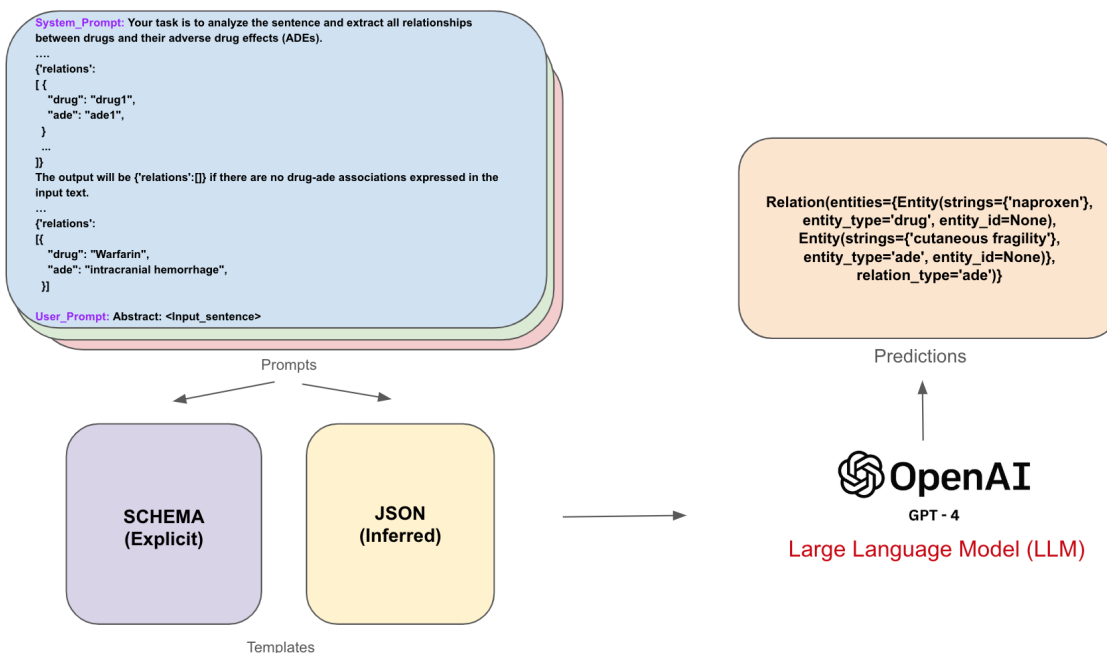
System_Prompt: Your task is to analyze the sentence and extract all relationships between drugs and their adverse drug effects (ADEs).
….
{'relations':
[ {
"drug": "drug1",
"ade": "ade1",
}
...
]}
The output will be {'relations':[]} if there are no drug-ade associations expressed in the input text.
…
{'relations':
[{
"drug": "Warfarin",
"ade": "intracranial hemorrhage",
}]

User_Prompt: Abstract: <Input_sentence>

Prompts

SCHEMA (Explicit)

JSON (Inferred)

Templates

Relation(entities={Entity(strings={'naproxen'}, entity_type='drug', entity_id=None), Entity(strings={'cutaneous fragility'}, entity_type='ade', entity_id=None)}, relation_type='ade')}

Predictions

OpenAI

GPT - 4

Large Language Model (LLM)